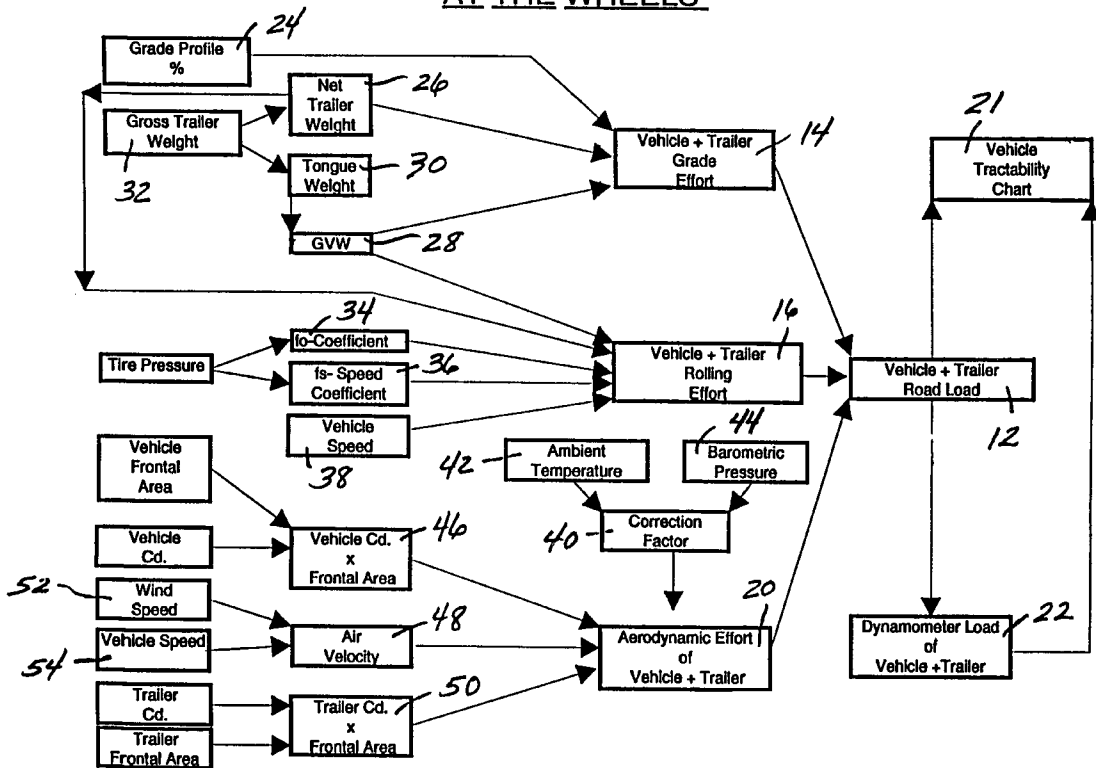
AT THE WHEELS

Grade Profile %
24

Net Trailer Weight
26

Gross Trailer Weight
32

Tongue Weight
30

GVW
28

Vehicle + Trailer Grade Effort
14

21
Vehicle Tractability Chart

34
fo-Coefficient

Tire Pressure

fs- Speed Coefficient
36

Vehicle Speed
38

Vehicle + Trailer Rolling Effort
16

Vehicle + Trailer Road Load
12

Vehicle Frontal Area

42
Ambient Temperature

44
Barometric Pressure

Correction Factor
40

Vehicle Cd.

Vehicle Cd. x Frontal Area
46

52
Wind Speed

Air Velocity
48

54
Vehicle Speed

20
Aerodynamic Effort of Vehicle + Trailer

Dynamometer Load of Vehicle +Trailer
22

Trailer Cd.

Trailer Cd. x Frontal Area
50

Trailer Frontal Area